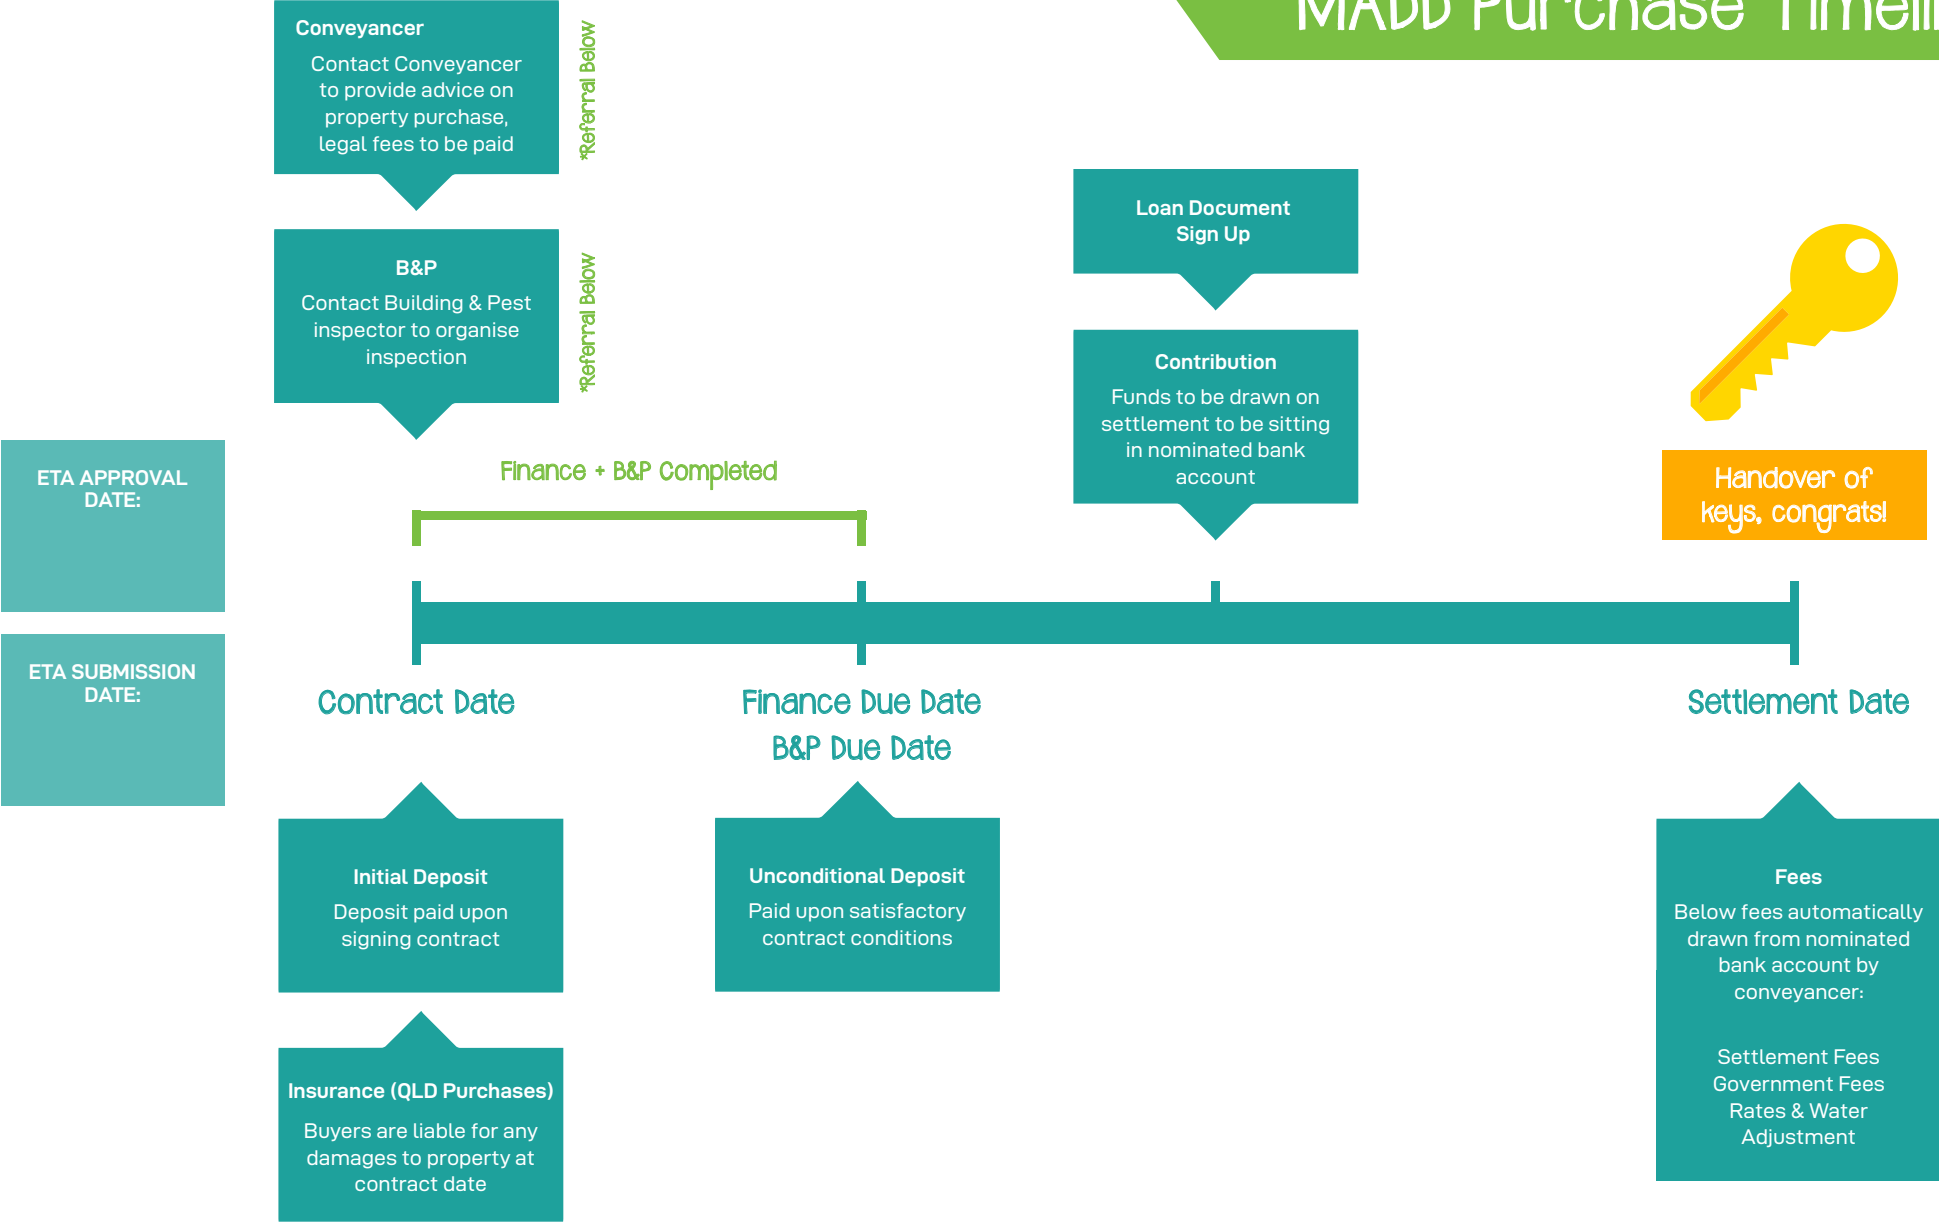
MADD Purchase Timeli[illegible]

Conveyancer
Contact Conveyancer to provide advice on property purchase, legal fees to be paid

*Referral Below

B&P
Contact Building & Pest inspector to organise inspection

*Referral Below

Loan Document Sign Up

Contribution
Funds to be drawn on settlement to be sitting in nominated bank account

Handover of keys, congrats!

ETA APPROVAL DATE:

ETA SUBMISSION DATE:

Finance + B&P Completed

Contract Date

Finance Due Date
B&P Due Date

Settlement Date

Initial Deposit
Deposit paid upon signing contract

Unconditional Deposit
Paid upon satisfactory contract conditions

Fees
Below fees automatically drawn from nominated bank account by conveyancer:

Settlement Fees
Government Fees
Rates & Water Adjustment

Insurance (QLD Purchases)
Buyers are liable for any damages to property at contract date